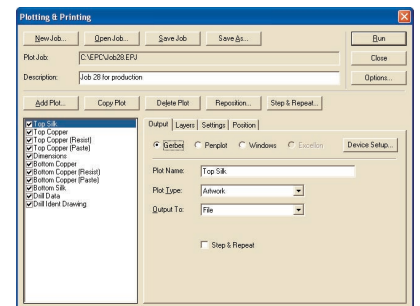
Plotting & Printing

New Job... Open Job... Save Job Save As... Run

Plot Job: C:\EPC\Job28.EPJ Close

Description: Job 28 for production Options...

Add Plot... Copy Plot Delete Plot Reposition... Step & Repeat...

Top Silk
Top Copper
Top Copper (Resist)
Top Copper (Paste)
Dimensions
Bottom Copper
Bottom Copper (Resist)
Bottom Copper (Paste)
Bottom Silk
Drill Data
Drill Ident Drawing

Output Layers Settings Position

Gerber Penplot Windows Excellon Device Setup...

Plot Name: Top Silk

Plot Type: Artwork

Output To: File

Step & Repeat